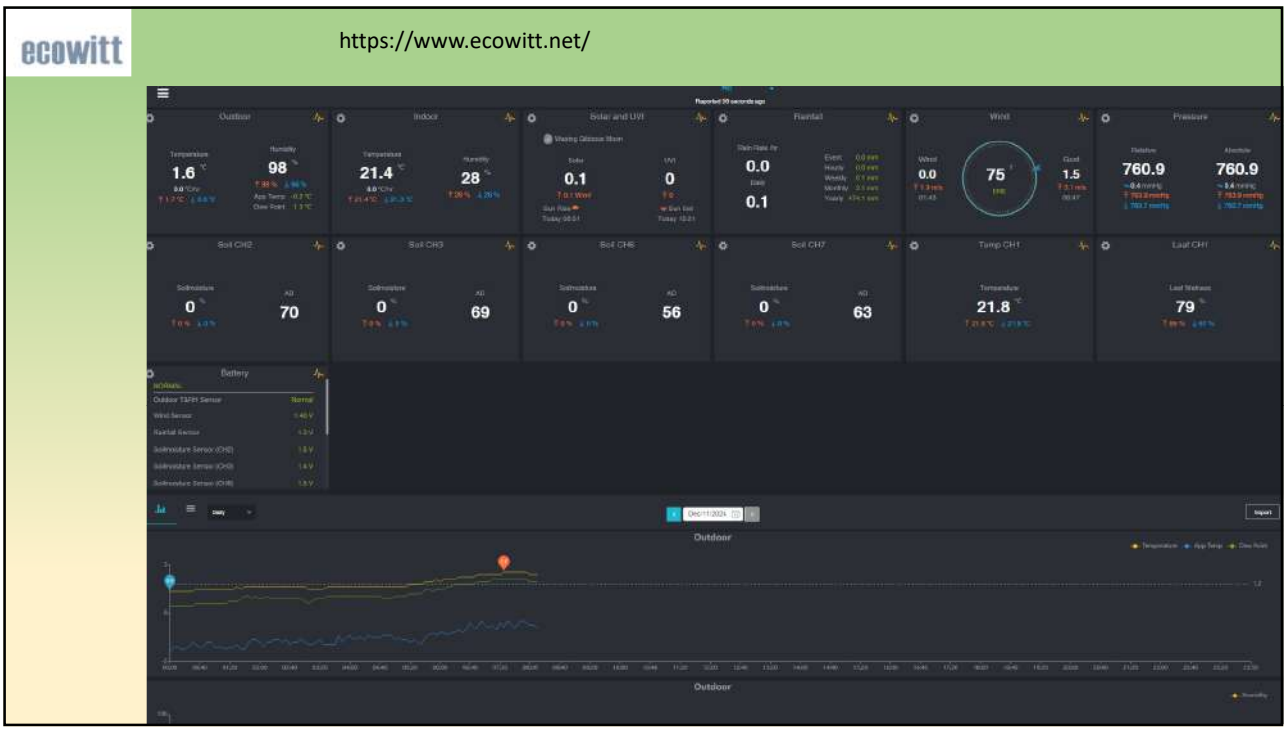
ecowitt

https://www.ecowitt.net/

Reported 30 seconds ago

Outdoor

Temperature
1.6 ℃
0.0 ℃/hr
↑1.7℃ ↓0.6℃

Humidity
98 %
↑98% ↓96%
App Temp -0.7℃
Dew Point 1.3℃

Indoor

Temperature
21.4 ℃
0.0 ℃/hr
↑21.4℃ ↓21.3℃

Humidity
28 %
↑29% ↓28%

Solar and UVI

Waxing Gibbous Moon

Solar
0.1
↑0.1 W/m²

UVI
0
↑0

Sun Rise
Today 08:01

Sun Set
Today 15:51

Rainfall

Rain Rate /hr
0.0

Daily
0.1

Event 0.0 mm
Hourly 0.0 mm
Weekly 0.1 mm
Monthly 0.1 mm
Yearly 474.1 mm

Wind

Wind
0.0
↑1.3 m/s
01:43

75 °
ENE

Gust
1.5
↑3.1 m/s
00:47

Pressure

Relative
760.9
~0.4 mmHg
↑763.9 mmHg
↓760.7 mmHg

Absolute
760.9
~0.4 mmHg
↑763.9 mmHg
↓760.7 mmHg

Soil CH2

Soilmoisture
0 %
↑0% ↓0%

AD
70

Soil CH3

Soilmoisture
0 %
↑0% ↓0%

AD
69

Soil CH6

Soilmoisture
0 %
↑0% ↓0%

AD
56

Soil CH7

Soilmoisture
0 %
↑0% ↓0%

AD
63

Temp CH1

Temperature
21.8 ℃
↑21.8℃ ↓21.8℃

Leaf CH1

Leaf Wetness
79 %
↑80% ↓67%

Battery

NORMAL
Outdoor T&RH Sensor Normal
Wind Sensor 1.40 V
Rainfall Sensor 1.3 V
Soilmoisture Sensor (CH2) 1.5 V
Soilmoisture Sensor (CH3) 1.4 V
Soilmoisture Sensor (CH6) 1.5 V

Daily

Dec/11/2024

Import

Outdoor

Temperature App Temp Dew Point

1.2

00:00 00:40 01:20 02:00 02:40 03:20 04:00 04:40 05:20 06:00 06:40 07:20 08:00 08:40 09:20 10:00 10:40 11:20 12:00 12:40 13:20 14:00 14:40 15:20 16:00 16:40 17:20 18:00 18:40 19:20 20:00 20:40 21:20 22:00 22:40 23:20

Outdoor

Humidity

100